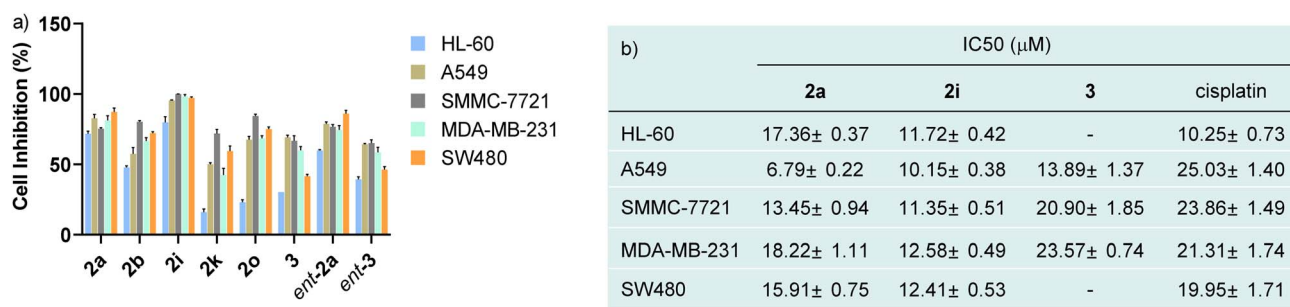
a)

150

100

50

0

Cell Inhibition (%)

2a 2b 2i 2k 2o 3 ent-2a ent-3

HL-60
A549
SMMC-7721
MDA-MB-231
SW480

| b) | IC50 ($\mu$M) | | | |
|---|---|---|---|---|
| | 2a | 2i | 3 | cisplatin |
| HL-60 | 17.36± 0.37 | 11.72± 0.42 | - | 10.25± 0.73 |
| A549 | 6.79± 0.22 | 10.15± 0.38 | 13.89± 1.37 | 25.03± 1.40 |
| SMMC-7721 | 13.45± 0.94 | 11.35± 0.51 | 20.90± 1.85 | 23.86± 1.49 |
| MDA-MB-231 | 18.22± 1.11 | 12.58± 0.49 | 23.57± 0.74 | 21.31± 1.74 |
| SW480 | 15.91± 0.75 | 12.41± 0.53 | - | 19.95± 1.71 |